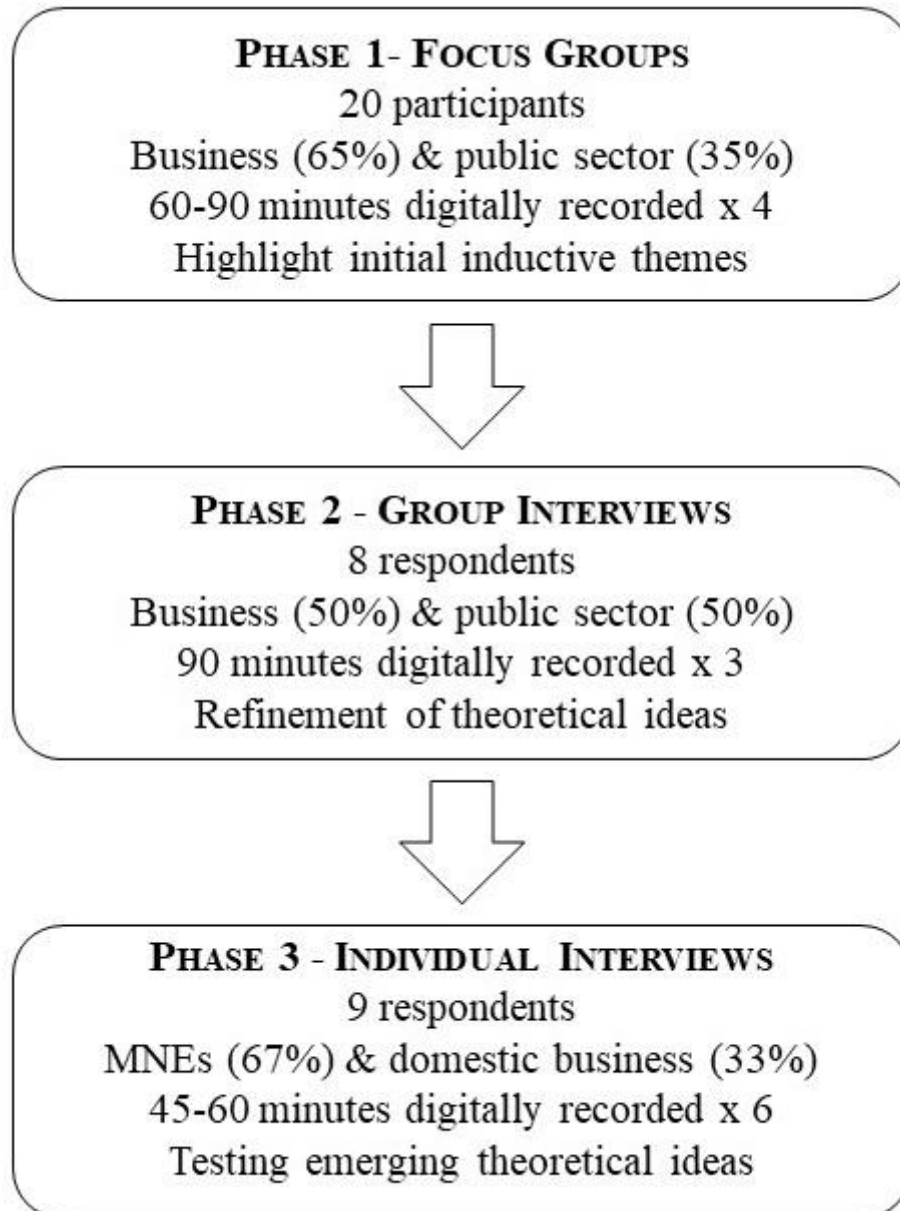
PHASE 1- FOCUS GROUPS
20 participants
Business (65%) & public sector (35%)
60-90 minutes digitally recorded x 4
Highlight initial inductive themes

PHASE 2 - GROUP INTERVIEWS
8 respondents
Business (50%) & public sector (50%)
90 minutes digitally recorded x 3
Refinement of theoretical ideas

PHASE 3 - INDIVIDUAL INTERVIEWS
9 respondents
MNEs (67%) & domestic business (33%)
45-60 minutes digitally recorded x 6
Testing emerging theoretical ideas